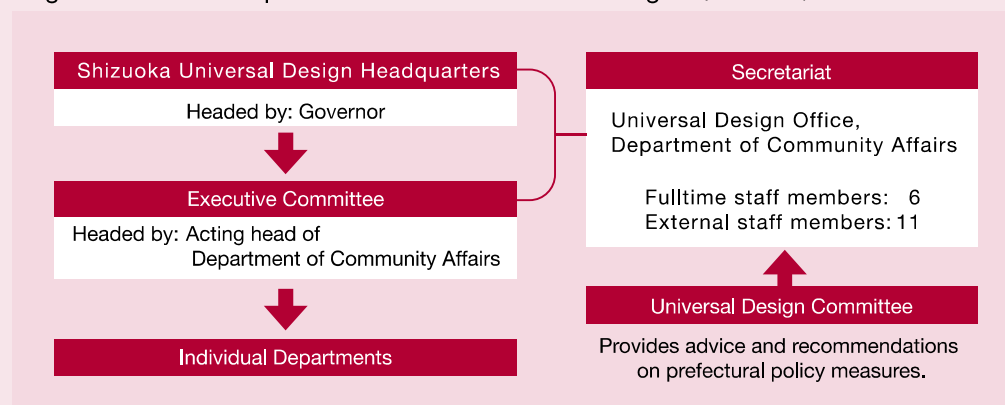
Shizuoka Universal Design Headquarters

Headed by: Governor

Executive Committee

Headed by: Acting head of Department of Community Affairs

Individual Departments

Secretariat

Universal Design Office, Department of Community Affairs

Fulltime staff members: 6
External staff members: 11

Universal Design Committee

Provides advice and recommendations on prefectural policy measures.